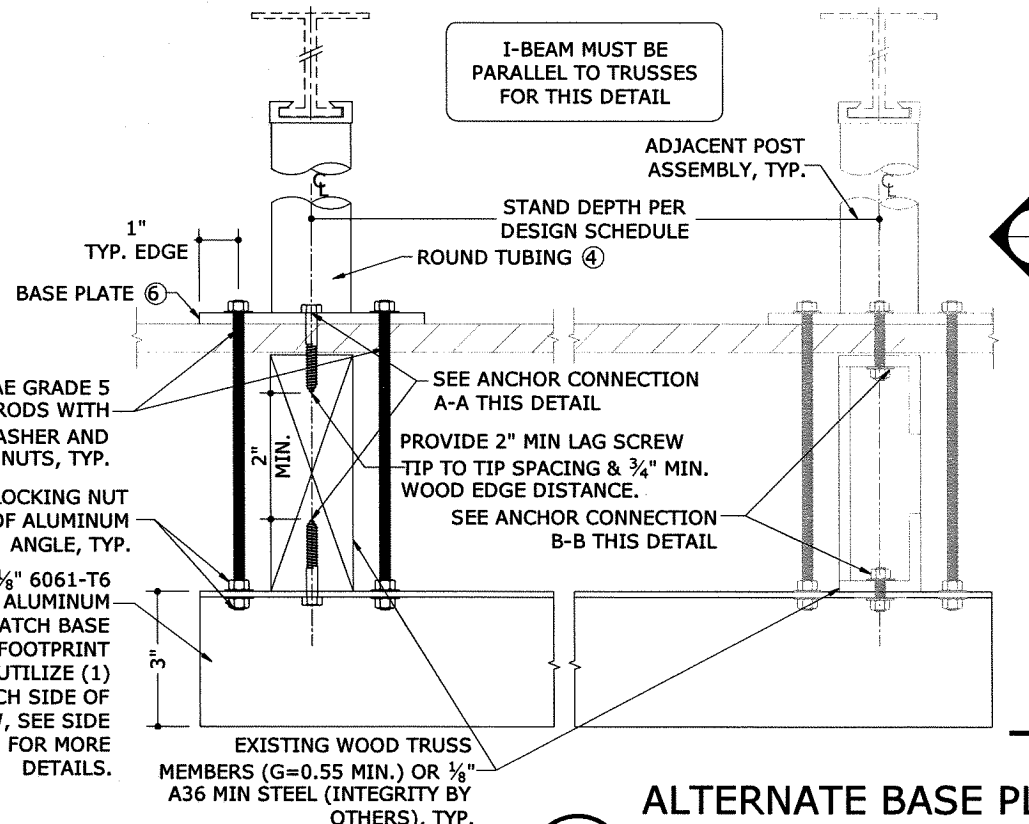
I-BEAM MUST BE PARALLEL TO TRUSSES FOR THIS DETAIL

ADJACENT POST ASSEMBLY, TYP.

STAND DEPTH PER DESIGN SCHEDULE

1" TYP. EDGE

ROUND TUBING ④

BASE PLATE ⑥

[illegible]AE GRADE 5 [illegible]RODS WITH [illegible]ASHER AND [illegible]NUTS, TYP.

SEE ANCHOR CONNECTION A-A THIS DETAIL

PROVIDE 2" MIN LAG SCREW TIP TO TIP SPACING & $\frac{3}{4}$" MIN. WOOD EDGE DISTANCE.

2" MIN.

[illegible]LOCKING NUT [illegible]OF ALUMINUM ANGLE, TYP.

SEE ANCHOR CONNECTION B-B THIS DETAIL

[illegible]$\frac{1}{8}$" 6061-T6 ALUMINUM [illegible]ATCH BASE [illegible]FOOTPRINT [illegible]UTILIZE (1) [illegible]CH SIDE OF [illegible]V, SEE SIDE FOR MORE DETAILS.

3"

EXISTING WOOD TRUSS MEMBERS (G=0.55 MIN.) OR $\frac{1}{8}$" A36 MIN STEEL (INTEGRITY BY OTHERS), TYP.

ALTERNATE BASE PL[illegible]